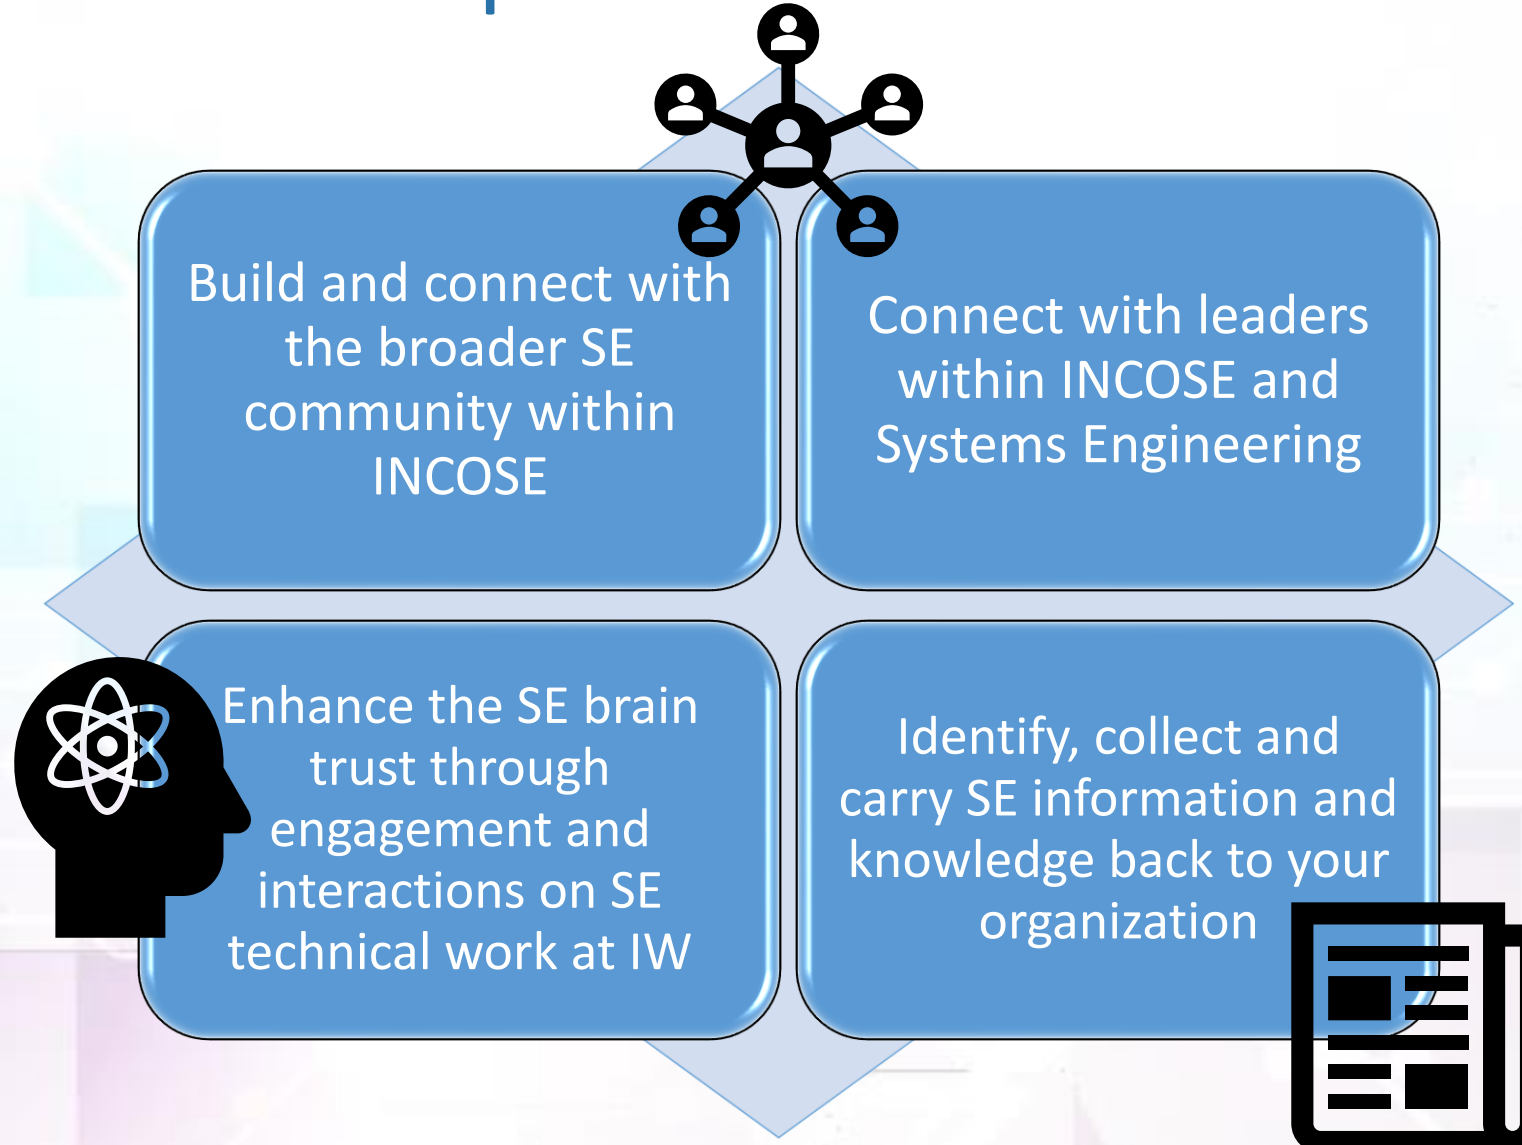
Build and connect with the broader SE community within INCOSE

Connect with leaders within INCOSE and Systems Engineering

Enhance the SE brain trust through engagement and interactions on SE technical work at IW

Identify, collect and carry SE information and knowledge back to your organization